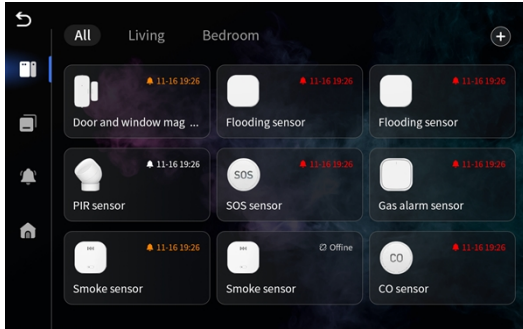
All Living Bedroom

11-16 19:26
Door and window mag ...

11-16 19:26
Flooding sensor

11-16 19:26
Flooding sensor

11-16 19:26
PIR sensor

11-16 19:26
SOS
SOS sensor

11-16 19:26
Gas alarm sensor

11-16 19:26
Smoke sensor

Offine
Smoke sensor

11-16 19:26
CO
CO sensor